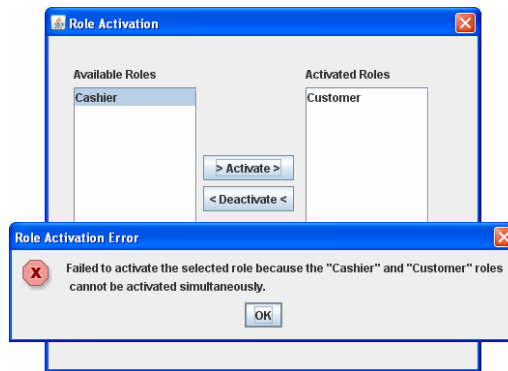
Role Activation

Available Roles

Cashier

Activated Roles

Customer

> Activate >

< Deactivate <

Role Activation Error

Failed to activate the selected role because the "Cashier" and "Customer" roles cannot be activated simultaneously.

OK